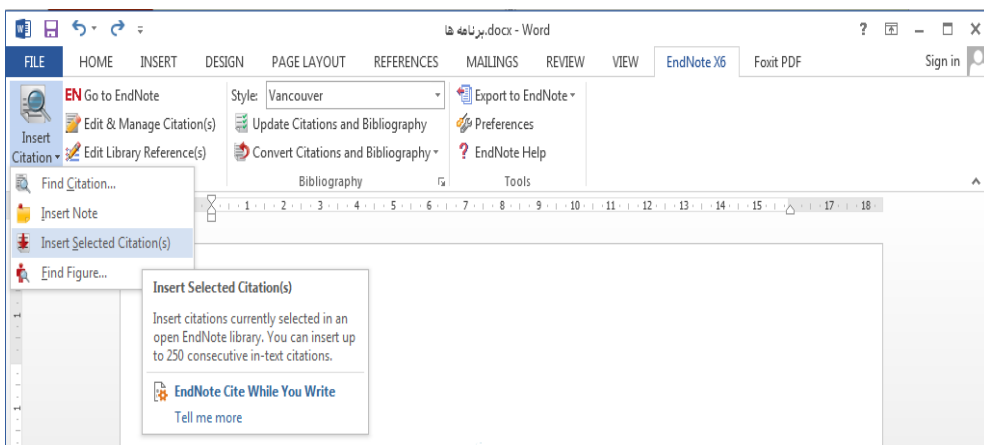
برنامه ها.docx - Word

? – □ X

FILE HOME INSERT DESIGN PAGE LAYOUT REFERENCES MAILINGS REVIEW VIEW EndNote X6 Foxit PDF Sign in

Insert Citation

EN Go to EndNote
Edit & Manage Citation(s)
Edit Library Reference(s)

Style: Vancouver
Update Citations and Bibliography
Convert Citations and Bibliography
Bibliography

Export to EndNote
Preferences
EndNote Help
Tools

Find Citation...
Insert Note
Insert Selected Citation(s)
Find Figure...

1 2 3 4 5 6 7 8 9 10 11 12 13 14 15 17 18

Insert Selected Citation(s)

Insert citations currently selected in an open EndNote library. You can insert up to 250 consecutive in-text citations.

EndNote Cite While You Write

Tell me more